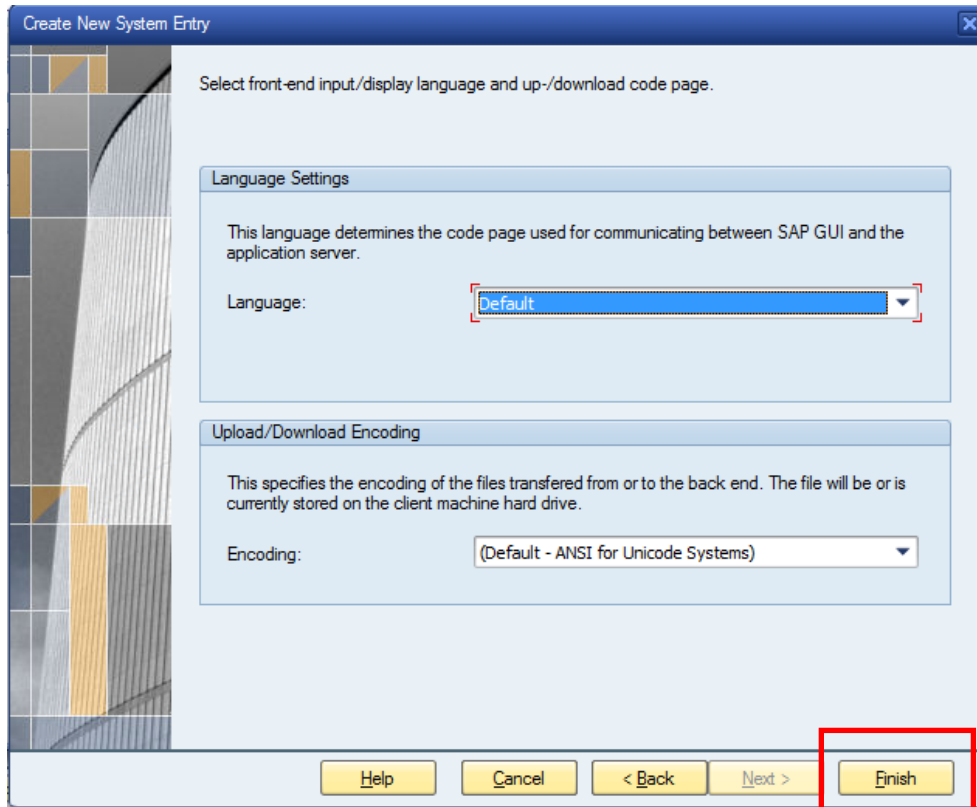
Create New System Entry

Select front-end input/display language and up-/download code page.

Language Settings

This language determines the code page used for communicating between SAP GUI and the application server.

Language: Default

Upload/Download Encoding

This specifies the encoding of the files transfered from or to the back end. The file will be or is currently stored on the client machine hard drive.

Encoding: (Default - ANSI for Unicode Systems)

Help Cancel < Back Next > Finish